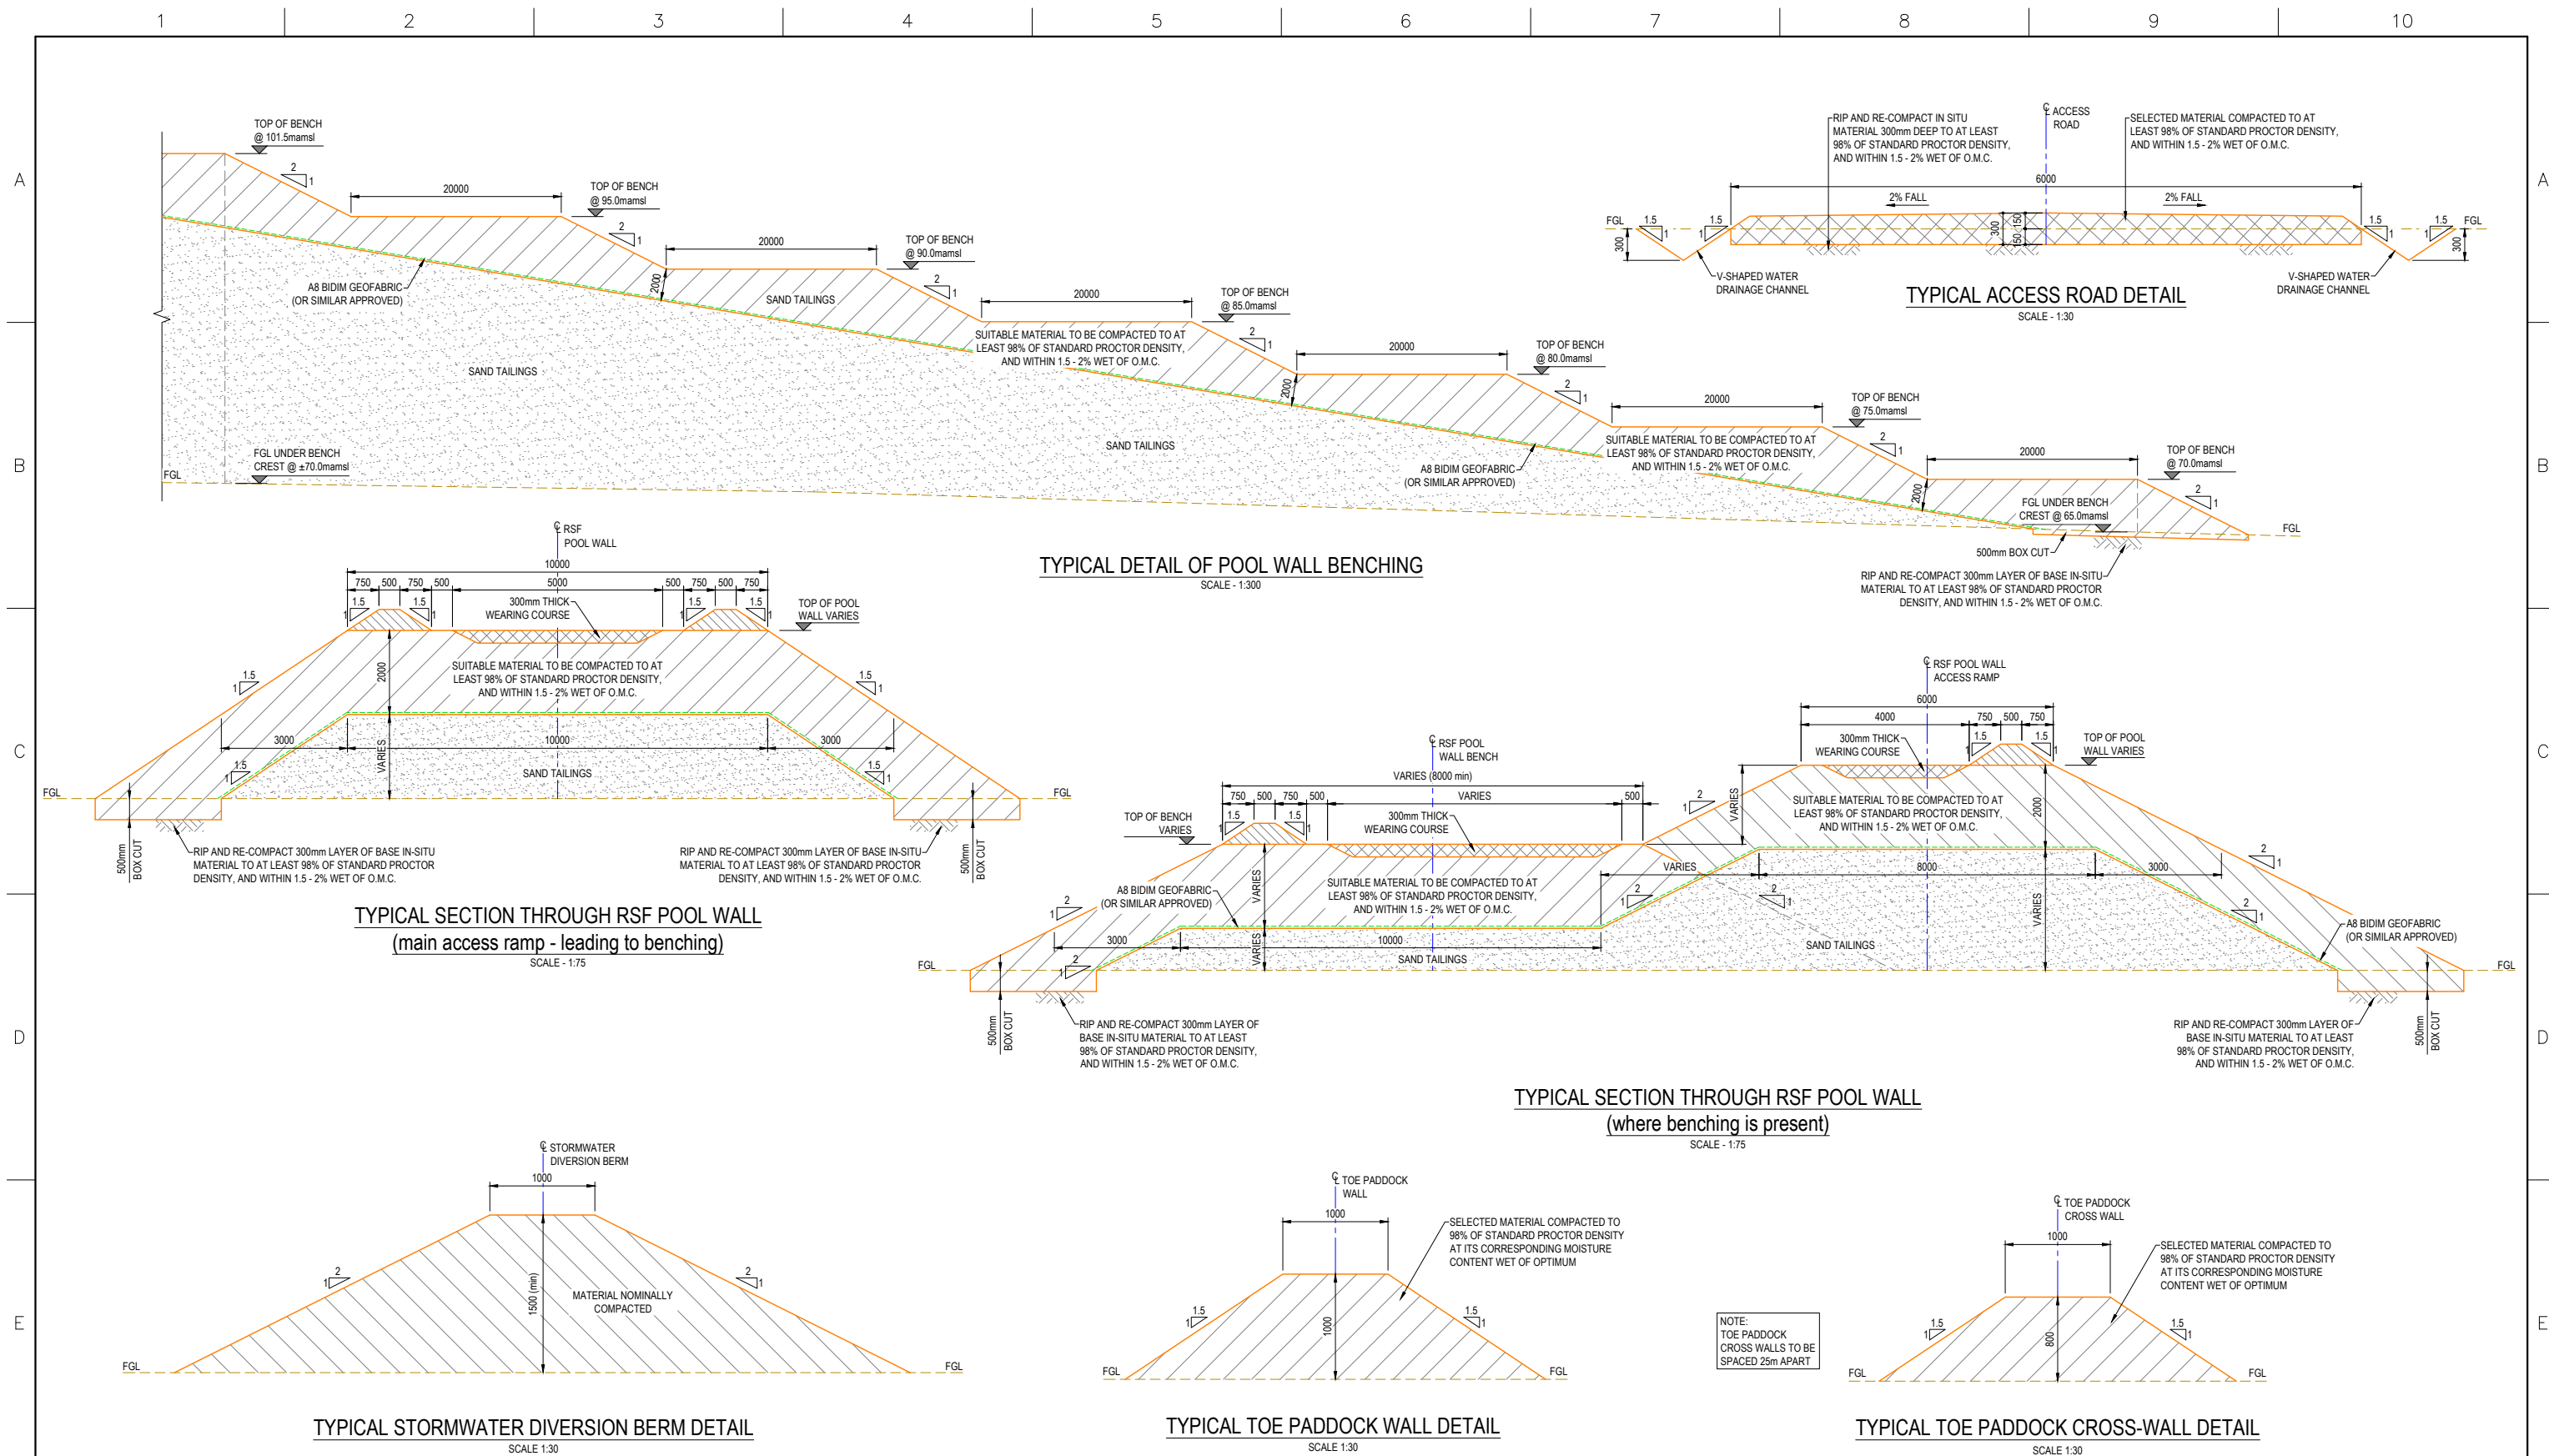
1 2 3 4 5 6 7 8 9 10

A

TOP OF BENCH @ 101.5mamsl
2 1
20000
TOP OF BENCH @ 95.0mamsl
2 1
20000
TOP OF BENCH @ 90.0mamsl
2 1
2000
SAND TAILINGS
20000
TOP OF BENCH @ 85.0mamsl
2 1
A8 BIDIM GEOFABRIC (OR SIMILAR APPROVED)
SUITABLE MATERIAL TO BE COMPACTED TO AT LEAST 98% OF STANDARD PROCTOR DENSITY, AND WITHIN 1.5 - 2% WET OF O.M.C.
20000
TOP OF BENCH @ 80.0mamsl
2 1
SAND TAILINGS
2000
20000
TOP OF BENCH @ 75.0mamsl
2 1
SAND TAILINGS
SUITABLE MATERIAL TO BE COMPACTED TO AT LEAST 98% OF STANDARD PROCTOR DENSITY, AND WITHIN 1.5 - 2% WET OF O.M.C.
A8 BIDIM GEOFABRIC (OR SIMILAR APPROVED)
20000
TOP OF BENCH @ 70.0mamsl
2 1
2000
FGL UNDER BENCH CREST @ 65.0mamsl
FGL
FGL UNDER BENCH CREST @ ±70.0mamsl
FGL
500mm BOX CUT
RIP AND RE-COMPACT 300mm LAYER OF BASE IN-SITU MATERIAL TO AT LEAST 98% OF STANDARD PROCTOR DENSITY, AND WITHIN 1.5 - 2% WET OF O.M.C.

TYPICAL DETAIL OF POOL WALL BENCHING
SCALE - 1:300

RIP AND RE-COMPACT IN SITU MATERIAL 300mm DEEP TO AT LEAST 98% OF STANDARD PROCTOR DENSITY, AND WITHIN 1.5 - 2% WET OF O.M.C.
℄ ACCESS ROAD
SELECTED MATERIAL COMPACTED TO AT LEAST 98% OF STANDARD PROCTOR DENSITY, AND WITHIN 1.5 - 2% WET OF O.M.C.
6000
2% FALL
2% FALL
FGL 1.5 1 1.5 1 300 150 150 1.5 1 1.5 1 FGL 300
V-SHAPED WATER DRAINAGE CHANNEL
V-SHAPED WATER DRAINAGE CHANNEL
TYPICAL ACCESS ROAD DETAIL
SCALE - 1:30

B

℄ RSF POOL WALL
10000
750 500 750 500 5000 500 750 500 750
1.5 1 1.5 1 1.5 1 1.5 1
300mm THICK WEARING COURSE
TOP OF POOL WALL VARIES
1.5 1
2000
SUITABLE MATERIAL TO BE COMPACTED TO AT LEAST 98% OF STANDARD PROCTOR DENSITY, AND WITHIN 1.5 - 2% WET OF O.M.C.
1.5 1
3000
10000
3000
1.5 1
VARIES
SAND TAILINGS
1.5 1
FGL
FGL
500mm BOX CUT
RIP AND RE-COMPACT 300mm LAYER OF BASE IN-SITU MATERIAL TO AT LEAST 98% OF STANDARD PROCTOR DENSITY, AND WITHIN 1.5 - 2% WET OF O.M.C.
RIP AND RE-COMPACT 300mm LAYER OF BASE IN-SITU MATERIAL TO AT LEAST 98% OF STANDARD PROCTOR DENSITY, AND WITHIN 1.5 - 2% WET OF O.M.C.
500mm BOX CUT
TYPICAL SECTION THROUGH RSF POOL WALL
(main access ramp - leading to benching)
SCALE - 1:75

C

℄ RSF POOL WALL ACCESS RAMP
6000
4000 750 500 750
300mm THICK WEARING COURSE
1.5 1 1.5 1
TOP OF POOL WALL VARIES
℄ RSF POOL WALL BENCH
VARIES (8000 min)
750 500 750 500 VARIES 500
2 1
VARIES
SUITABLE MATERIAL TO BE COMPACTED TO AT LEAST 98% OF STANDARD PROCTOR DENSITY, AND WITHIN 1.5 - 2% WET OF O.M.C.
2000
TOP OF BENCH VARIES
1.5 1 1.5 1
300mm THICK WEARING COURSE
VARIES
8000
3000
2 1
A8 BIDIM GEOFABRIC (OR SIMILAR APPROVED)
VARIES
SUITABLE MATERIAL TO BE COMPACTED TO AT LEAST 98% OF STANDARD PROCTOR DENSITY, AND WITHIN 1.5 - 2% WET OF O.M.C.
2 1
2 1
VARIES
2 1
2 1
A8 BIDIM GEOFABRIC (OR SIMILAR APPROVED)
3000
10000
SAND TAILINGS
VARIES
SAND TAILINGS
2 1
FGL
FGL
500mm BOX CUT
RIP AND RE-COMPACT 300mm LAYER OF BASE IN-SITU MATERIAL TO AT LEAST 98% OF STANDARD PROCTOR DENSITY, AND WITHIN 1.5 - 2% WET OF O.M.C.
RIP AND RE-COMPACT 300mm LAYER OF BASE IN-SITU MATERIAL TO AT LEAST 98% OF STANDARD PROCTOR DENSITY, AND WITHIN 1.5 - 2% WET OF O.M.C.
500mm BOX CUT
TYPICAL SECTION THROUGH RSF POOL WALL
(where benching is present)
SCALE - 1:75

D

℄ STORMWATER DIVERSION BERM
1000
2 1
1500 (min)
MATERIAL NOMINALLY COMPACTED
2 1
FGL
FGL
TYPICAL STORMWATER DIVERSION BERM DETAIL
SCALE 1:30

℄ TOE PADDOCK WALL
1000
SELECTED MATERIAL COMPACTED TO 98% OF STANDARD PROCTOR DENSITY AT ITS CORRESPONDING MOISTURE CONTENT WET OF OPTIMUM
1.5 1
1000
1.5 1
FGL
FGL
TYPICAL TOE PADDOCK WALL DETAIL
SCALE 1:30

NOTE:
TOE PADDOCK CROSS WALLS TO BE SPACED 25m APART

℄ TOE PADDOCK CROSS WALL
1000
SELECTED MATERIAL COMPACTED TO 98% OF STANDARD PROCTOR DENSITY AT ITS CORRESPONDING MOISTURE CONTENT WET OF OPTIMUM
1.5 1
800
1.5 1
FGL
FGL
TYPICAL TOE PADDOCK CROSS-WALL DETAIL
SCALE 1:30

E